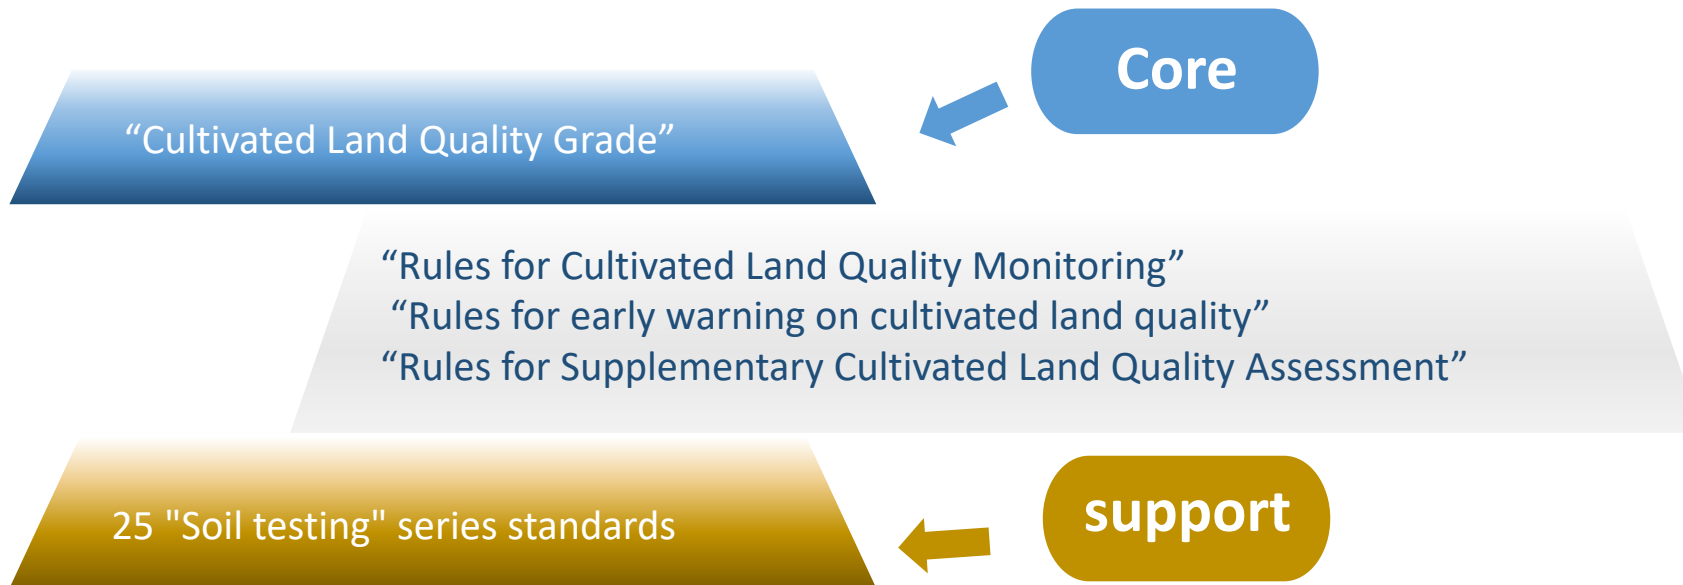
“Cultivated Land Quality Grade”

Core

“Rules for Cultivated Land Quality Monitoring”
“Rules for early warning on cultivated land quality”
“Rules for Supplementary Cultivated Land Quality Assessment”

25 "Soil testing" series standards

support